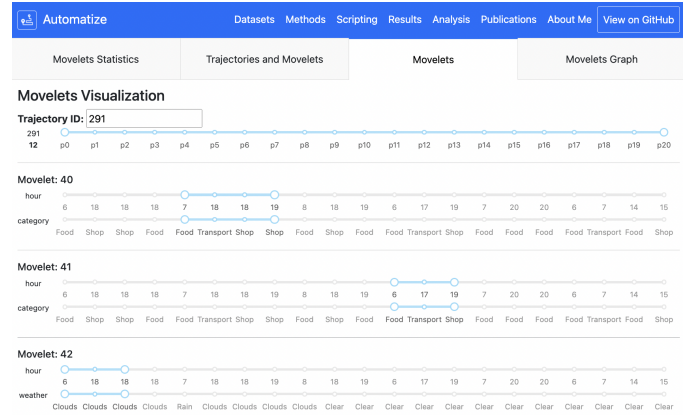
Automatize

Datasets Methods Scripting Results Analysis Publications About Me View on GitHub

Movelets Statistics | Trajectories and Movelets | Movelets | Movelets Graph

Movelets Visualization

Trajectory ID: 291

291
12

p0 p1 p2 p3 p4 p5 p6 p7 p8 p9 p10 p11 p12 p13 p14 p15 p16 p17 p18 p19 p20

Movelet: 40

hour

6 18 18 18 7 18 18 19 8 18 19 6 17 19 7 20 20 6 7 14 15

category

Food Shop Shop Food Food Transport Shop Shop Food Food Food Food Transport Shop Food Food Food Food Transport Food Shop

Movelet: 41

hour

6 18 18 18 7 18 18 19 8 18 19 6 17 19 7 20 20 6 7 14 15

category

Food Shop Shop Food Food Transport Shop Shop Food Food Food Food Transport Shop Food Food Food Food Transport Food Shop

Movelet: 42

hour

6 18 18 18 7 18 18 19 8 18 19 6 17 19 7 20 20 6 7 14 15

weather

Clouds Clouds Clouds Clouds Rain Clouds Clouds Clouds Clouds Clear Clear Clear Clear Clear Clear Clear Clear Clear Clear Clear Clear